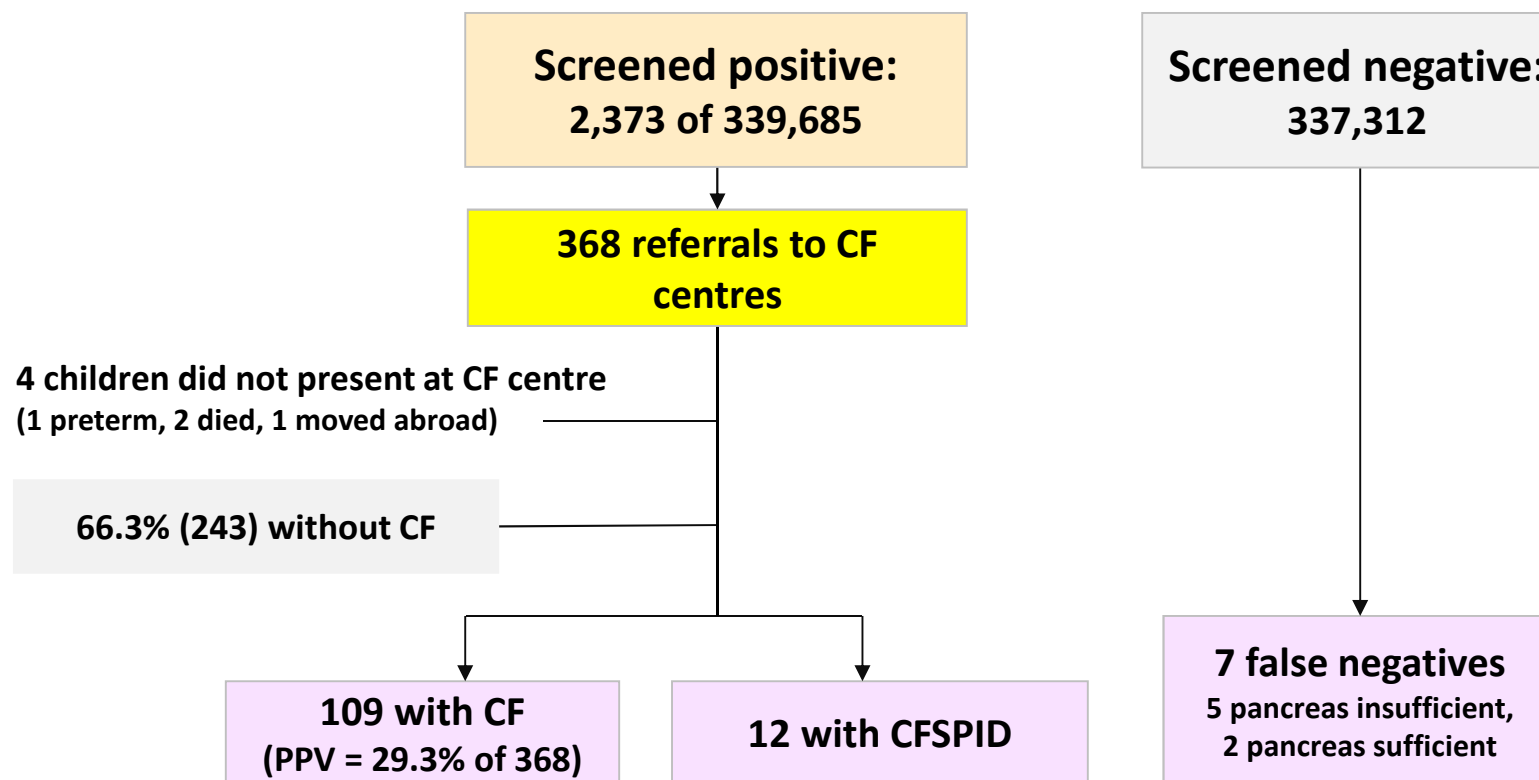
Screened positive:
2,373 of 339,685

Screened negative:
337,312

368 referrals to CF centres

4 children did not present at CF centre
(1 preterm, 2 died, 1 moved abroad)

66.3% (243) without CF

109 with CF
(PPV = 29.3% of 368)

12 with CFSPID

7 false negatives
5 pancreas insufficient,
2 pancreas sufficient